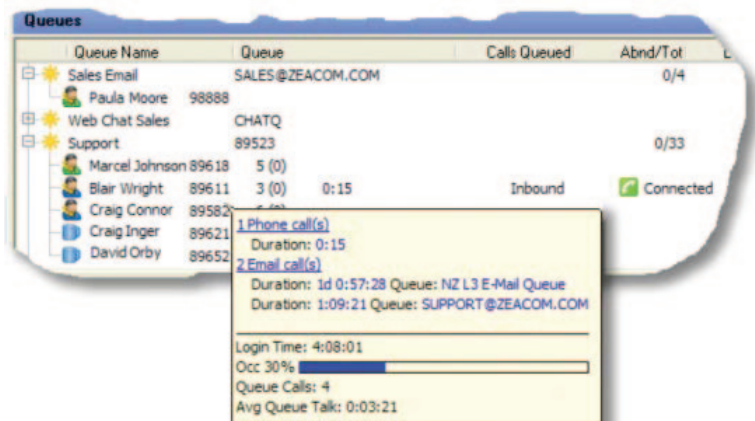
Queues

| Queue Name | | Queue | | Calls Queued | Abnd/Tot | |
|---|---|---|---|---|---|---|
| Sales Email | | SALES@ZEACOM.COM | | | 0/4 | |
| Paula Moore | 98888 | | | | | |
| Web Chat Sales | | CHATQ | | | | |
| Support | | 89523 | | | 0/33 | |
| Marcel Johnson | 89618 | 5 (0) | | | | |
| Blair Wright | 89611 | 3 (0) | 0:15 | Inbound | | Connected |
| Craig Connor | 89582 | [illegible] | | | | |
| Craig Inger | 89621 | | | | | |
| David Orby | 89652 | | | | | |

1 Phone call(s)
Duration: 0:15
2 Email call(s)
Duration: 1d 0:57:28 Queue: NZ L3 E-Mail Queue
Duration: 1:09:21 Queue: SUPPORT@ZEACOM.COM

Login Time: 4:08:01
Occ 30%
Queue Calls: 4
Avg Queue Talk: 0:03:21